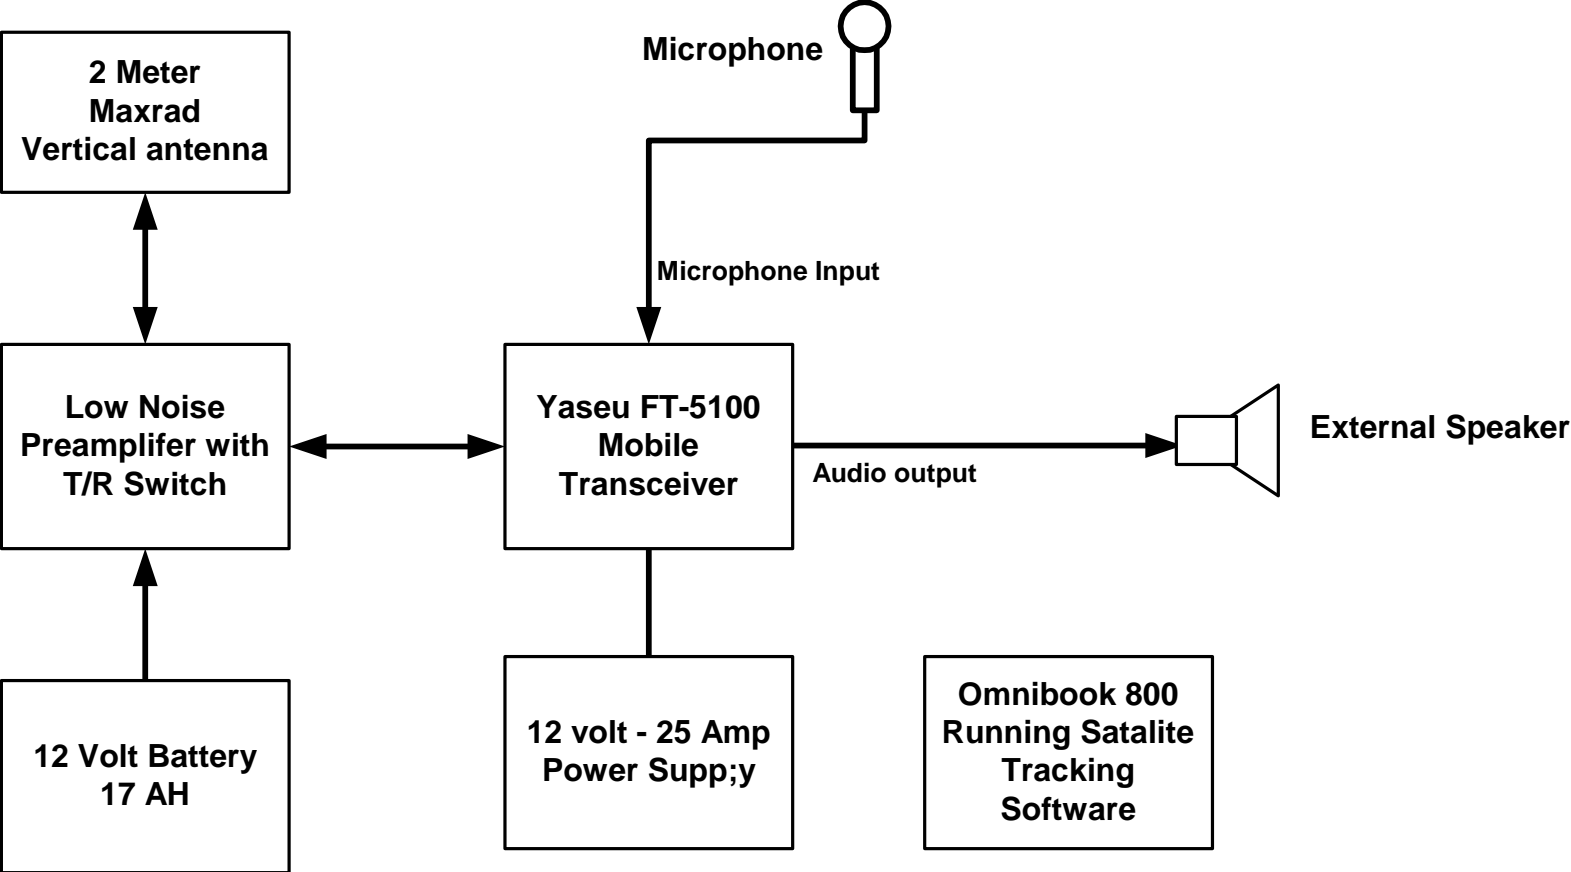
2 Meter
Maxrad
Vertical antenna

Microphone

Microphone Input

Low Noise
Preamplifer with
T/R Switch

Yaseu FT-5100
Mobile
Transceiver

Audio output

External Speaker

12 Volt Battery
17 AH

12 volt - 25 Amp
Power Supp;y

Omnibook 800
Running Satalite
Tracking
Software